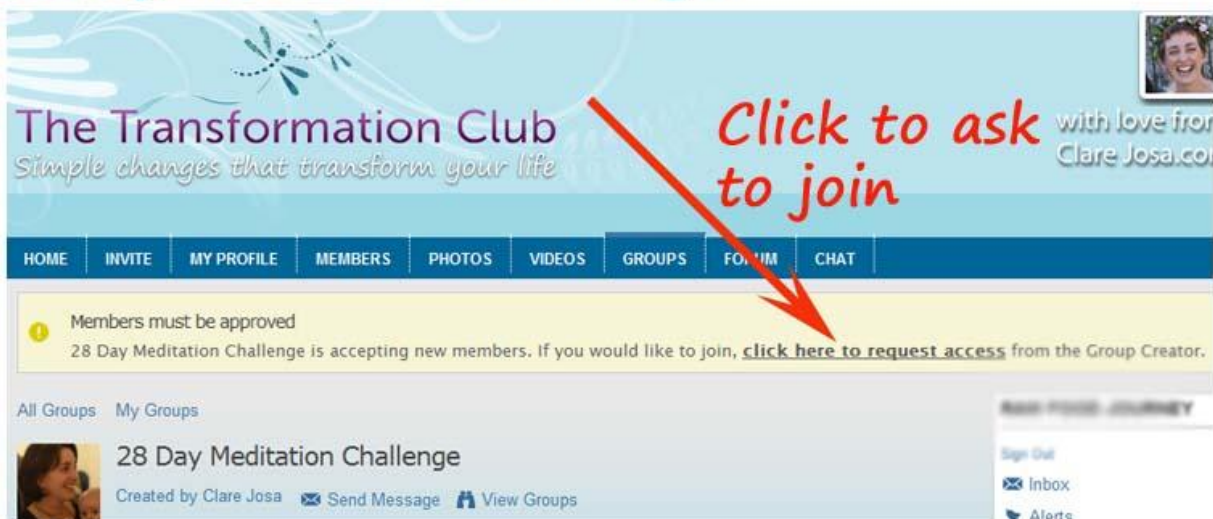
The Transformation Club
Simple changes that transform your life

Click to ask to join

with love from Clare Josa.co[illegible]

HOME | INVITE | MY PROFILE | MEMBERS | PHOTOS | VIDEOS | GROUPS | FO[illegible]UM | CHAT

Members must be approved
28 Day Meditation Challenge is accepting new members. If you would like to join, click here to request access from the Group Creator.

All Groups My Groups

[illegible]

28 Day Meditation Challenge
Created by Clare Josa Send Message View Groups

Sign Out
Inbox
Alerts